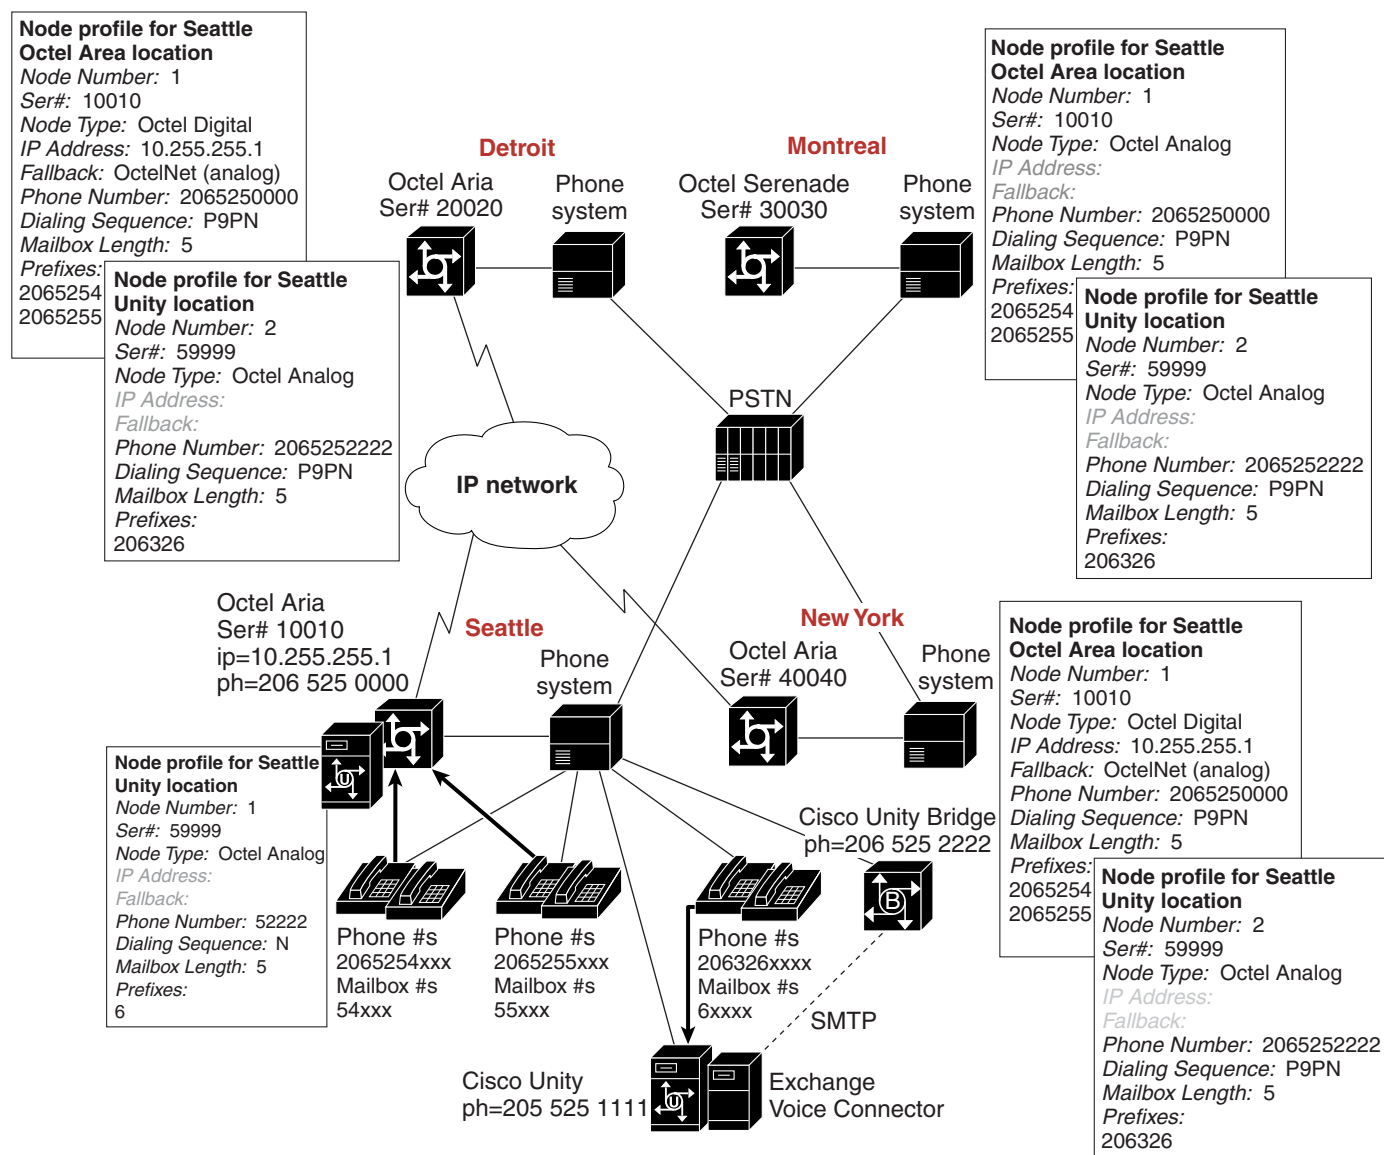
Node profile for Seattle Octel Area location
Node Number: 1
Ser#: 10010
Node Type: Octel Digital
IP Address: 10.255.255.1
Fallback: OctelNet (analog)
Phone Number: 2065250000
Dialing Sequence: P9PN
Mailbox Length: 5
Prefixes:
2065254
2065255

Node profile for Seattle Unity location
Node Number: 2
Ser#: 59999
Node Type: Octel Analog
IP Address:
Fallback:
Phone Number: 2065252222
Dialing Sequence: P9PN
Mailbox Length: 5
Prefixes:
206326

Detroit
Octel Aria Ser# 20020
Phone system

Montreal
Octel Serenade Ser# 30030
Phone system

Node profile for Seattle Octel Area location
Node Number: 1
Ser#: 10010
Node Type: Octel Analog
IP Address:
Fallback:
Phone Number: 2065250000
Dialing Sequence: P9PN
Mailbox Length: 5
Prefixes:
2065254
2065255

Node profile for Seattle Unity location
Node Number: 2
Ser#: 59999
Node Type: Octel Analog
IP Address:
Fallback:
Phone Number: 2065252222
Dialing Sequence: P9PN
Mailbox Length: 5
Prefixes:
206326

PSTN

IP network

Octel Aria
Ser# 10010
ip=10.255.255.1
ph=206 525 0000

Seattle
Phone system

New York
Octel Aria Ser# 40040
Phone system

Node profile for Seattle Octel Area location
Node Number: 1
Ser#: 10010
Node Type: Octel Digital
IP Address: 10.255.255.1
Fallback: OctelNet (analog)
Phone Number: 2065250000
Dialing Sequence: P9PN
Mailbox Length: 5
Prefixes:
2065254
2065255

Node profile for Seattle Unity location
Node Number: 2
Ser#: 59999
Node Type: Octel Analog
IP Address:
Fallback:
Phone Number: 2065252222
Dialing Sequence: P9PN
Mailbox Length: 5
Prefixes:
206326

Node profile for Seattle Unity location
Node Number: 1
Ser#: 59999
Node Type: Octel Analog
IP Address:
Fallback:
Phone Number: 52222
Dialing Sequence: N
Mailbox Length: 5
Prefixes:
6

Cisco Unity Bridge
ph=206 525 2222

Phone #s
2065254xxx
Mailbox #s
54xxx

Phone #s
2065255xxx
Mailbox #s
55xxx

Phone #s
206326xxxx
Mailbox #s
6xxxx

SMTP

Cisco Unity
ph=205 525 1111

Exchange
Voice Connector